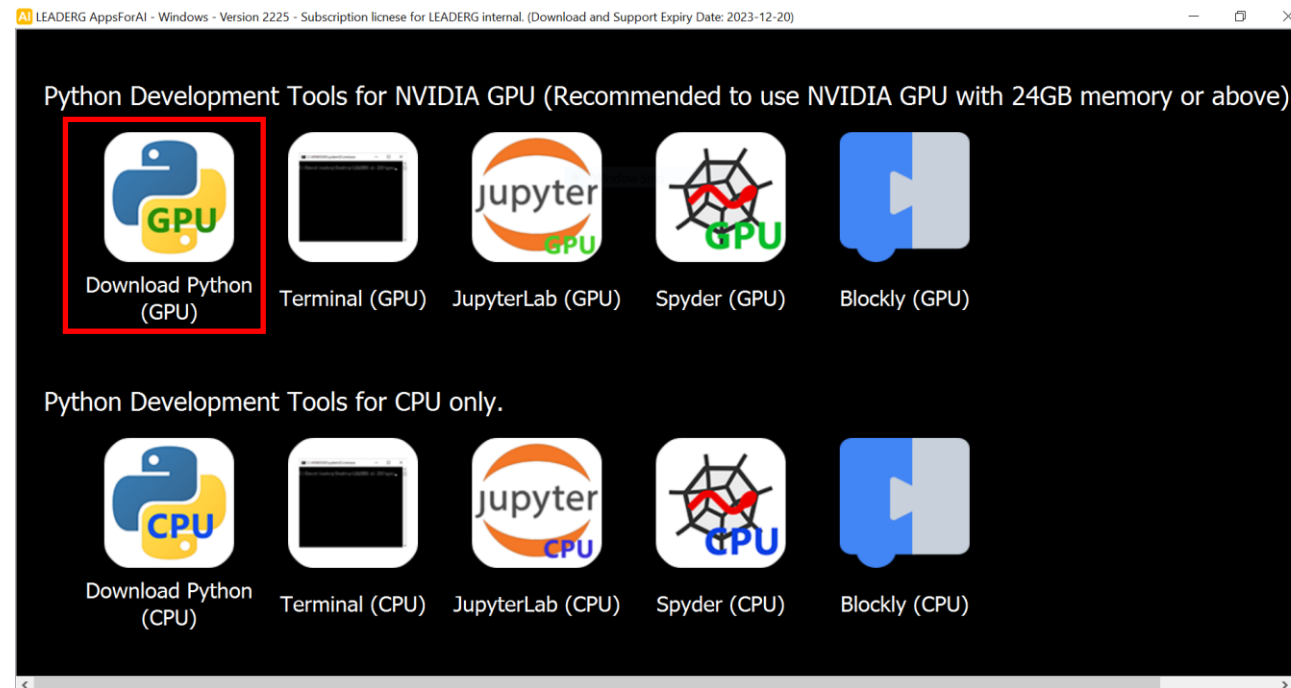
AI LEADERG AppsForAI - Windows - Version 2225 - Subscription licnese for LEADERG internal. (Download and Support Expiry Date: 2023-12-20)

Python Development Tools for NVIDIA GPU (Recommended to use NVIDIA GPU with 24GB memory or above)

GPU
Download Python (GPU)

Terminal (GPU)

jupyter
GPU
JupyterLab (GPU)

GPU
Spyder (GPU)

Blockly (GPU)

Python Development Tools for CPU only.

CPU
Download Python (CPU)

Terminal (CPU)

jupyter
CPU
JupyterLab (CPU)

CPU
Spyder (CPU)

Blockly (CPU)